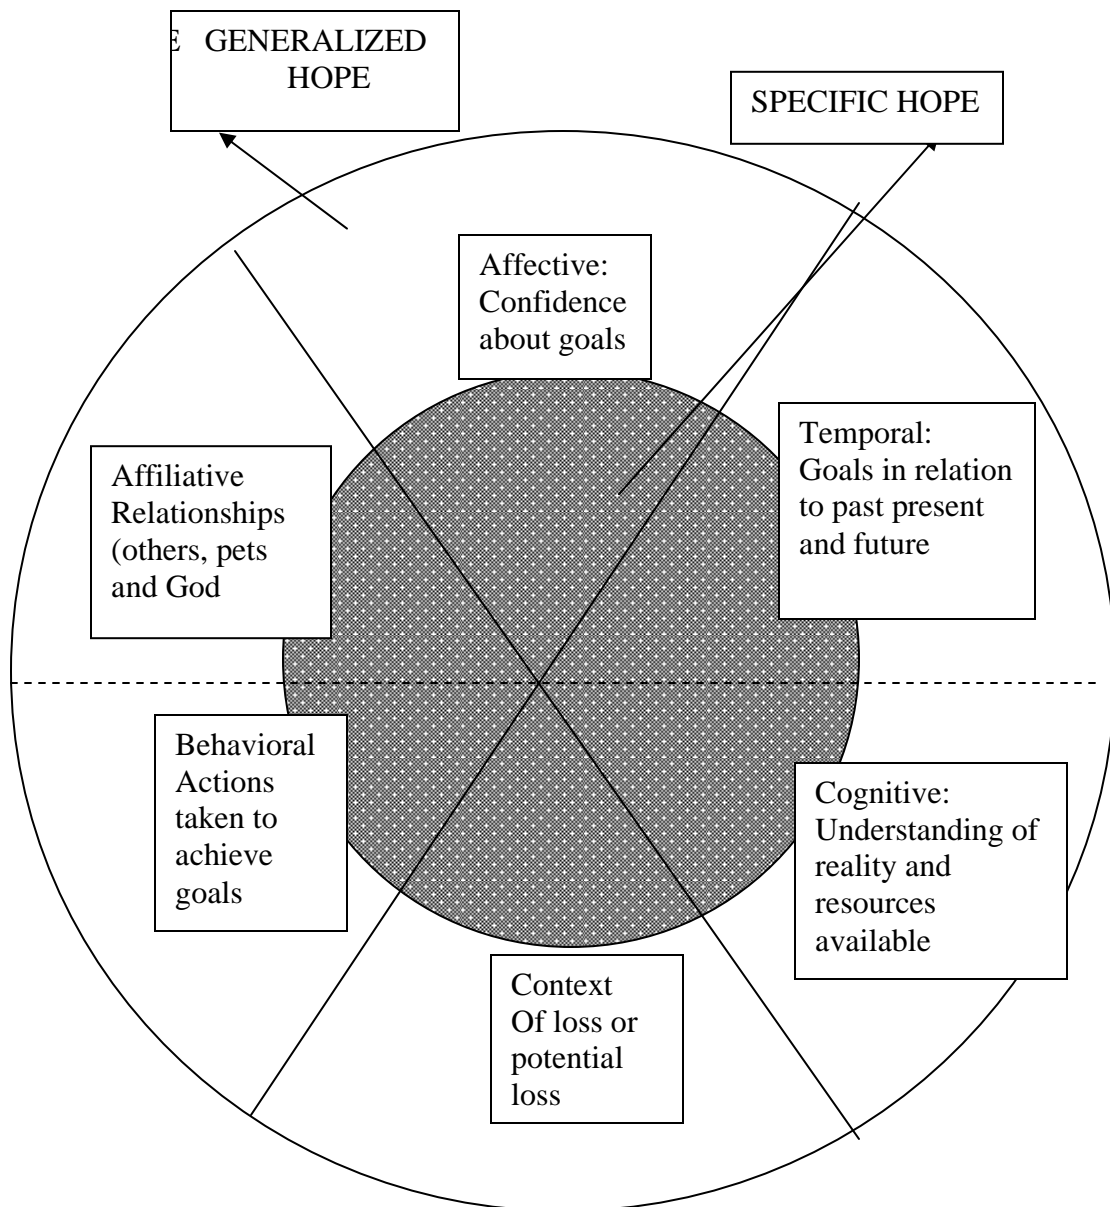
E GENERALIZED HOPE

SPECIFIC HOPE

Affective: Confidence about goals

Affiliative Relationships (others, pets and God

Temporal: Goals in relation to past present and future

Behavioral Actions taken to achieve goals

Cognitive: Understanding of reality and resources available

Context Of loss or potential loss